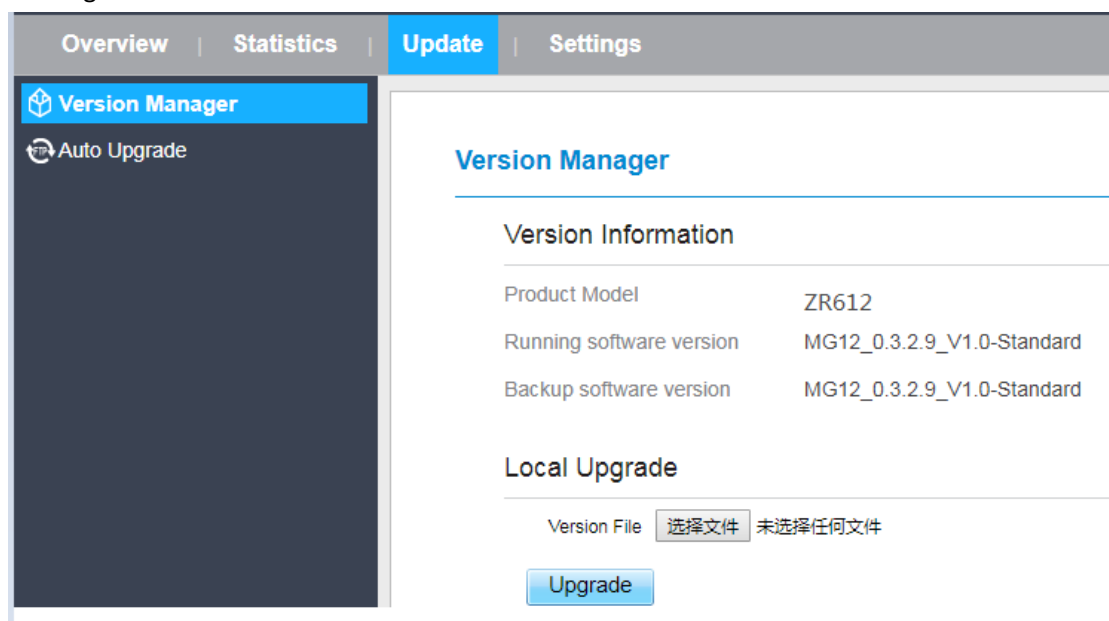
Overview | Statistics | Update | Settings

Version Manager
Auto Upgrade

Version Manager

Version Information

| | |
|---|---|
| Product Model | ZR612 |
| Running software version | MG12_0.3.2.9_V1.0-Standard |
| Backup software version | MG12_0.3.2.9_V1.0-Standard |

Local Upgrade

Version File 选择文件 未选择任何文件

Upgrade